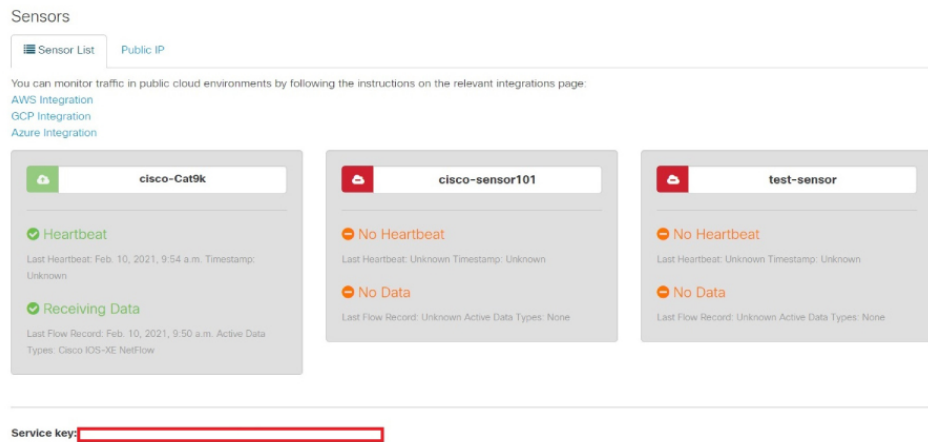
Sensors

Sensor List | Public IP

You can monitor traffic in public cloud environments by following the instructions on the relevant integrations page:
AWS Integration
GCP Integration
Azure Integration

cisco-Cat9k

Heartbeat

Last Heartbeat: Feb. 10, 2021, 9:54 a.m. Timestamp: Unknown

Receiving Data

Last Flow Record: Feb. 10, 2021, 9:50 a.m. Active Data Types: Cisco IOS-XE NetFlow

cisco-sensor101

No Heartbeat

Last Heartbeat: Unknown Timestamp: Unknown

No Data

Last Flow Record: Unknown Active Data Types: None

test-sensor

No Heartbeat

Last Heartbeat: Unknown Timestamp: Unknown

No Data

Last Flow Record: Unknown Active Data Types: None

Service key: